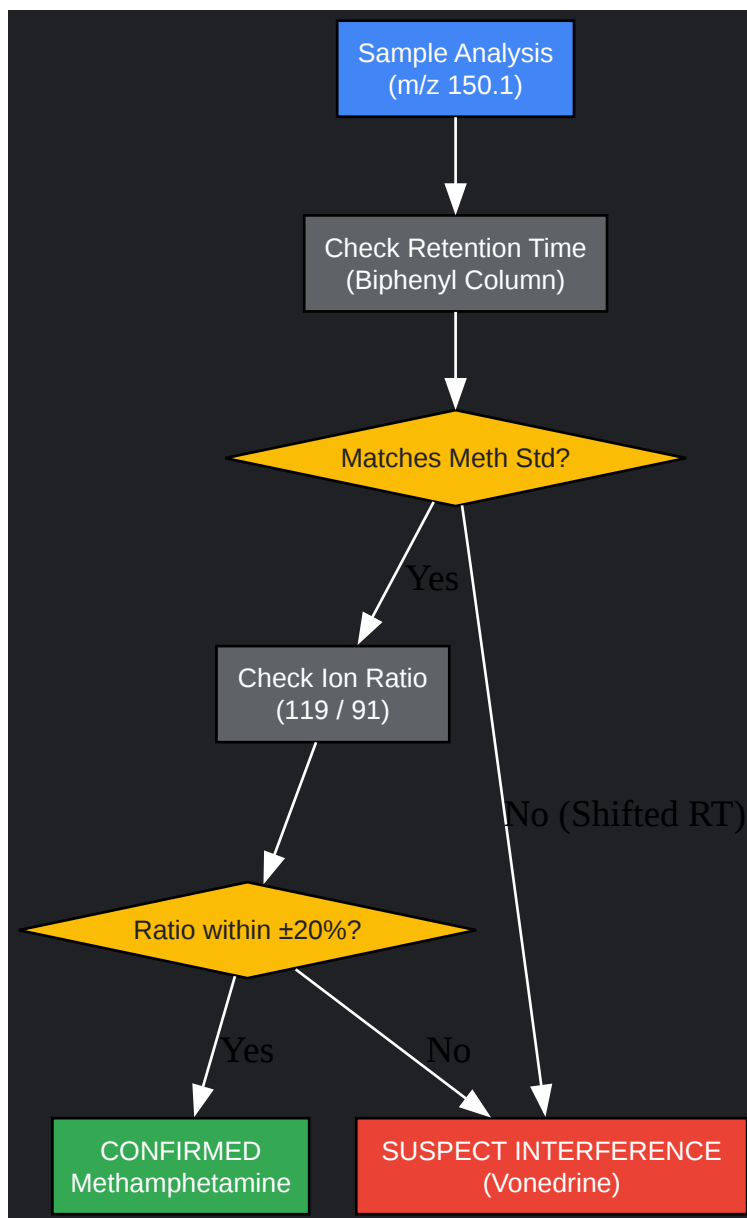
Sample Analysis
(m/z 150.1)

Check Retention Time
(Biphenyl Column)

Matches Meth Std?

Yes

No (Shifted RT)

Check Ion Ratio
(119 / 91)

Ratio within ±20%?

Yes

No

CONFIRMED
Methamphetamine

SUSPECT INTERFERENCE
(Vonedrine)